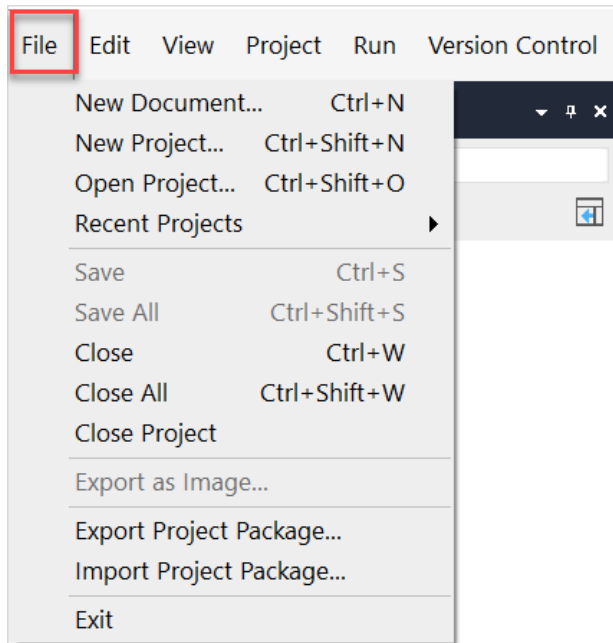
File Edit View Project Run Version Control

New Document... Ctrl+N
New Project... Ctrl+Shift+N
Open Project... Ctrl+Shift+O
Recent Projects

Save Ctrl+S
Save All Ctrl+Shift+S
Close Ctrl+W
Close All Ctrl+Shift+W
Close Project

Export as Image...

Export Project Package...
Import Project Package...

Exit